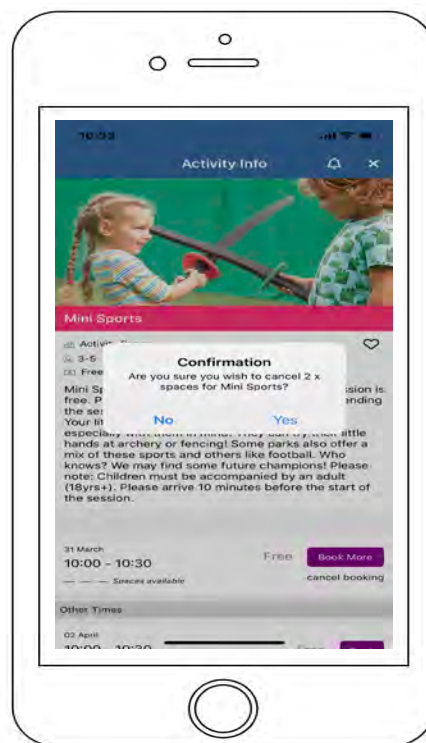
10:02

Activity Info

Mini Sports

Activity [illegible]
3-5
Free

Confirmation
Are you sure you wish to cancel 2 x spaces for Mini Sports?
No Yes

Mini Sp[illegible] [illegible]ssion is free. P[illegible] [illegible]ending the ses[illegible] Your lit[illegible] especially with them in mind. They can try their little hands at archery or fencing! Some parks also offer a mix of these sports and others like football. Who knows? We may find some future champions! Please note: Children must be accompanied by an adult (18yrs+). Please arrive 10 minutes before the start of the session.

31 March
10:00 - 10:30
— — — Spaces available
Free
Book More
cancel booking

Other Times

02 April
10:00 - 10:30
Free
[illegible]